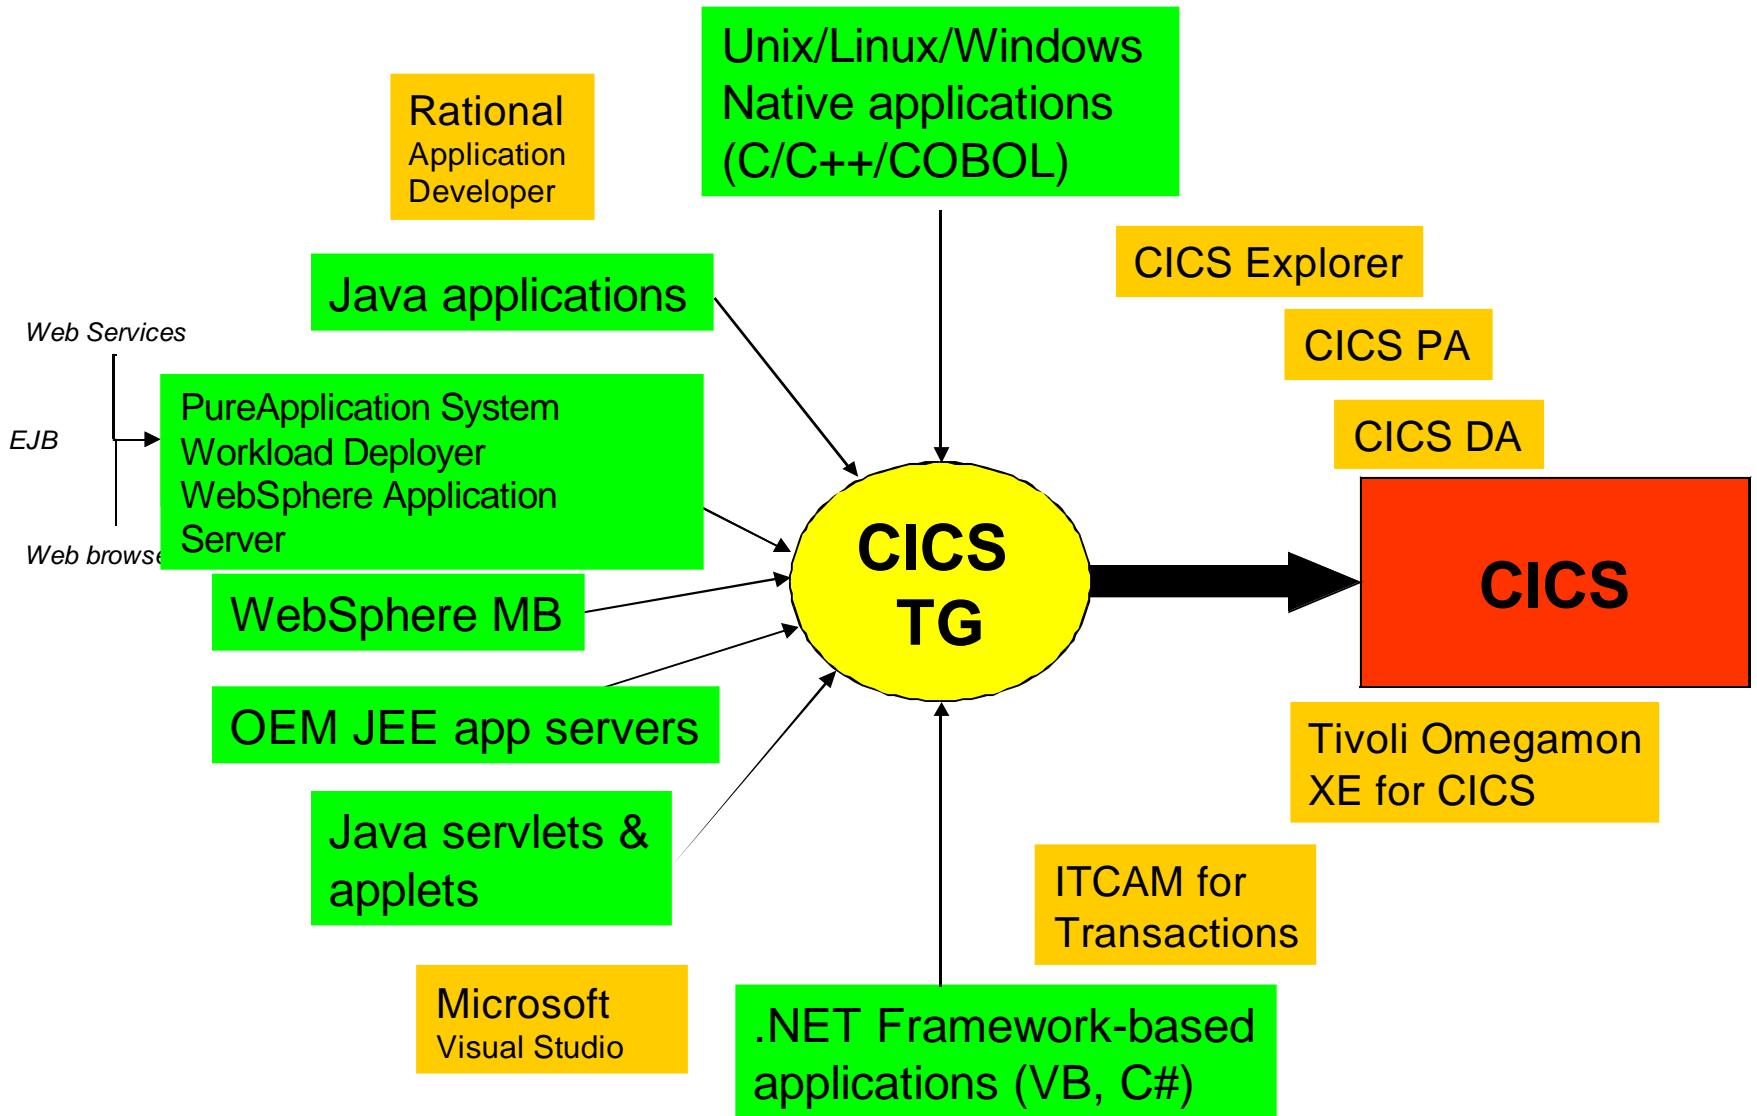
Rational
Application
Developer

Unix/Linux/Windows
Native applications
(C/C++/COBOL)

CICS Explorer

CICS PA

CICS DA

Java applications

Web Services

EJB

Web browse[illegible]

PureApplication System
Workload Deployer
WebSphere Application
Server

WebSphere MB

OEM JEE app servers

Java servlets &
applets

CICS
TG

CICS

Tivoli Omegamon
XE for CICS

ITCAM for
Transactions

Microsoft
Visual Studio

.NET Framework-based
applications (VB, C#)